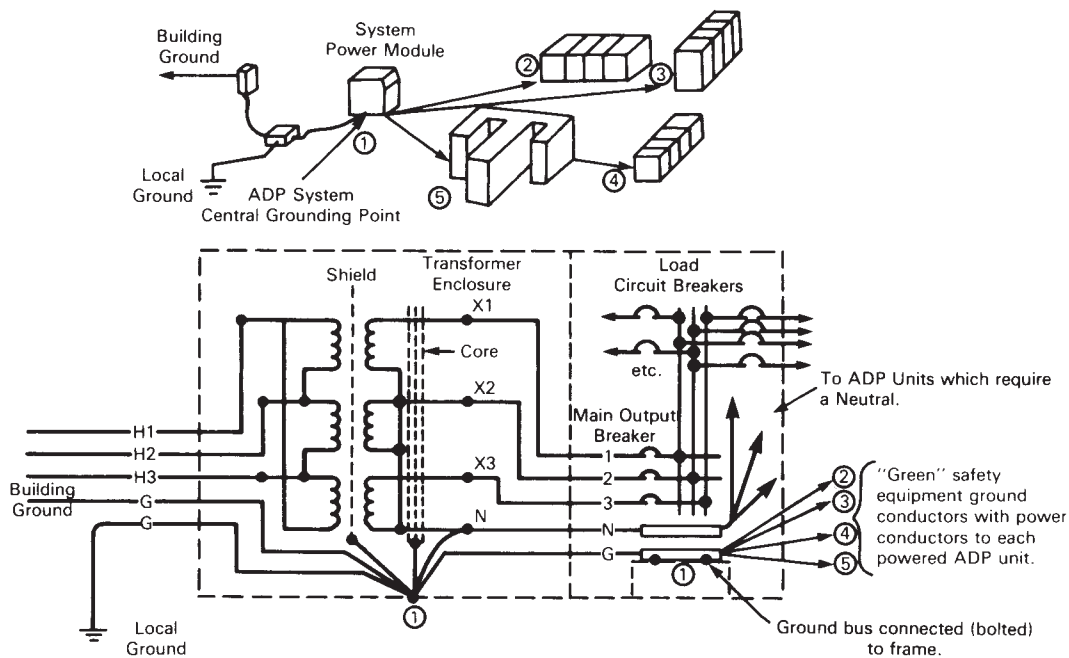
Building Ground

System Power Module

2

3

1

Local Ground

ADP System Central Grounding Point

5

4

Shield

Transformer Enclosure

Load Circuit Breakers

X1

Core

etc.

To ADP Units which require a Neutral.

X2

Main Output Breaker

H1

H2

H3

X3

1

2

3

Building Ground

G

G

N

N

G

1

1

2

3

4

5

"Green" safety equipment ground conductors with power conductors to each powered ADP unit.

Local Ground

Ground bus connected (bolted) to frame.